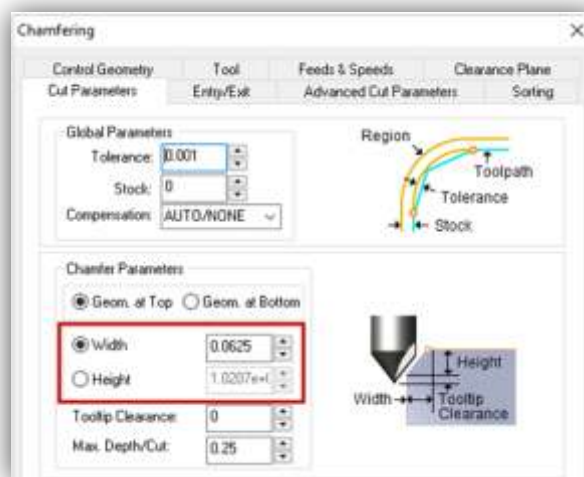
Chamfering

×

Control Geometry
Tool
Feeds & Speeds
Clearance Plane
Cut Parameters
Entry/Exit
Advanced Cut Parameters
Sorting

Global Parameters
Tolerance: 0.001
Stock: 0
Compensation: AUTO/NONE

Region
Toolpath
Tolerance
Stock

Chamfer Parameters
Geom. at Top
Geom. at Bottom

Width 0.0625
Height 1.0207e+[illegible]

Tooltip Clearance: 0
Max. Depth/Cut: 0.25

Height
Width
Tooltip Clearance